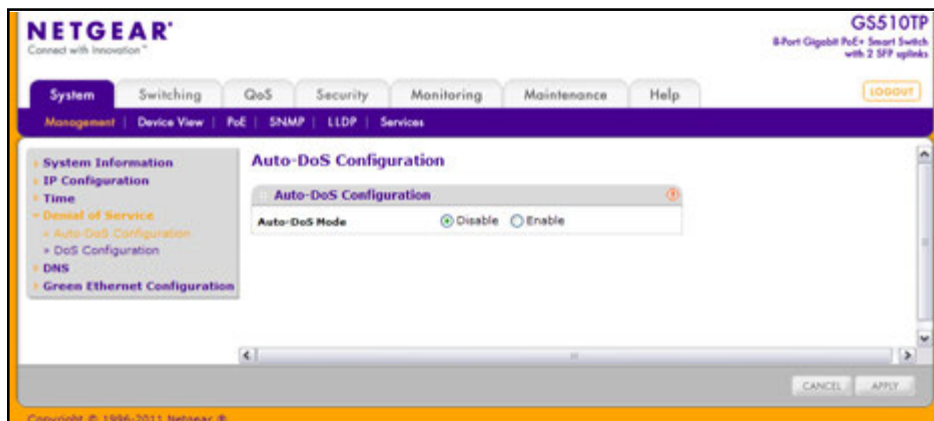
NETGEAR®
Connect with Innovation™

GS510TP
8-Port Gigabit PoE+ Smart Switch with 2 SFP uplinks

System | Switching | QoS | Security | Monitoring | Maintenance | Help

LOGOUT

Management | Device View | PoE | SNMP | LLDP | Services

» System Information
» IP Configuration
» Time
» Denial of Service
» Auto-DoS Configuration
» DoS Configuration
» DNS
» Green Ethernet Configuration

Auto-DoS Configuration

Auto-DoS Configuration

Auto-DoS Mode ⊙ Disable ○ Enable

CANCEL APPLY

Copyright © 1996-2011 Netgear ®